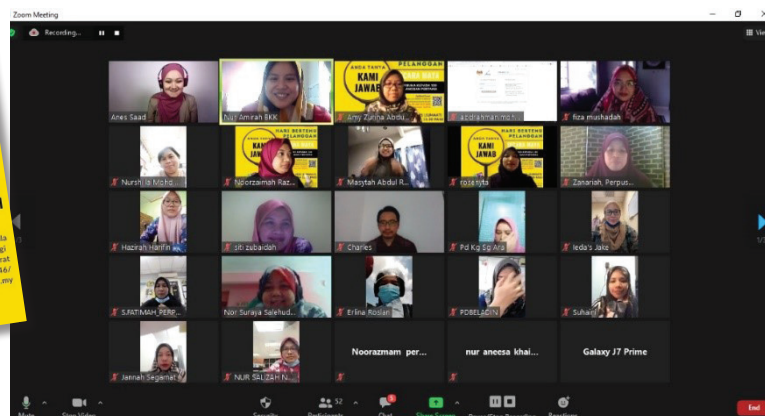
Zoom Meeting

Recording...

Anes Saad

Nur Amirah BKK

Amy Zurina Abdu...

abdrahmanmohi...

fiza mushadah

Nurshila Mohd...

Noorzaimah Raz...

Masytah Abdul R...

rozeyta

Zanariah, Perpus...

Hazirah Hanifin

siti zubaidah

Charles

Pd Kg Sg Ara

Ieda's Jalil

S.FATIMAH_PERP...

Nor Suraya Salehud...

Erlina Roslan

PDBELACIN

Suhaini

Jannah Segamat

NUR SALIZAH N...

Noorazmam per...

nur aneesa khai...

Galaxy J7 Prime

ANDA TANYA PELANGGAN KAMI JAWAB

HARI BERTEMU PELANGGAN KAMI JAWAB

Mute

Stop Video

Security

Participants 32

Chat

Share Screen

Pause/Stop Recording

Reactions

End